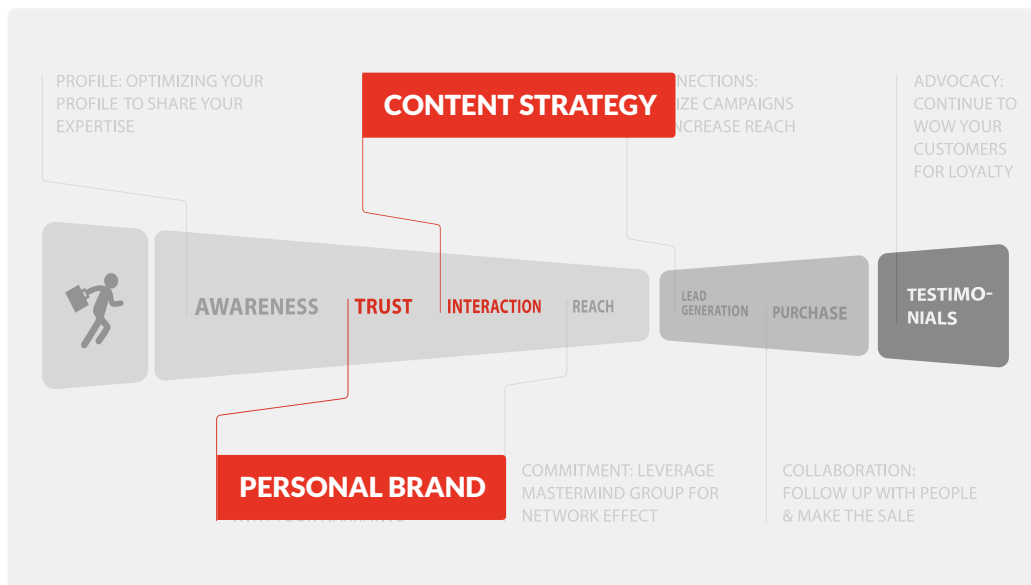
PROFILE: OPTIMIZING YOUR PROFILE TO SHARE YOUR EXPERTISE

CONTENT STRATEGY

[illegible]NECTIONS: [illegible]IZE CAMPAIGNS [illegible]NCREASE REACH

ADVOCACY: CONTINUE TO WOW YOUR CUSTOMERS FOR LOYALTY

AWARENESS TRUST INTERACTION REACH

LEAD GENERATION PURCHASE

TESTIMONIALS

PERSONAL BRAND

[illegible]

COMMITMENT: LEVERAGE MASTERMIND GROUP FOR NETWORK EFFECT

COLLABORATION: FOLLOW UP WITH PEOPLE & MAKE THE SALE